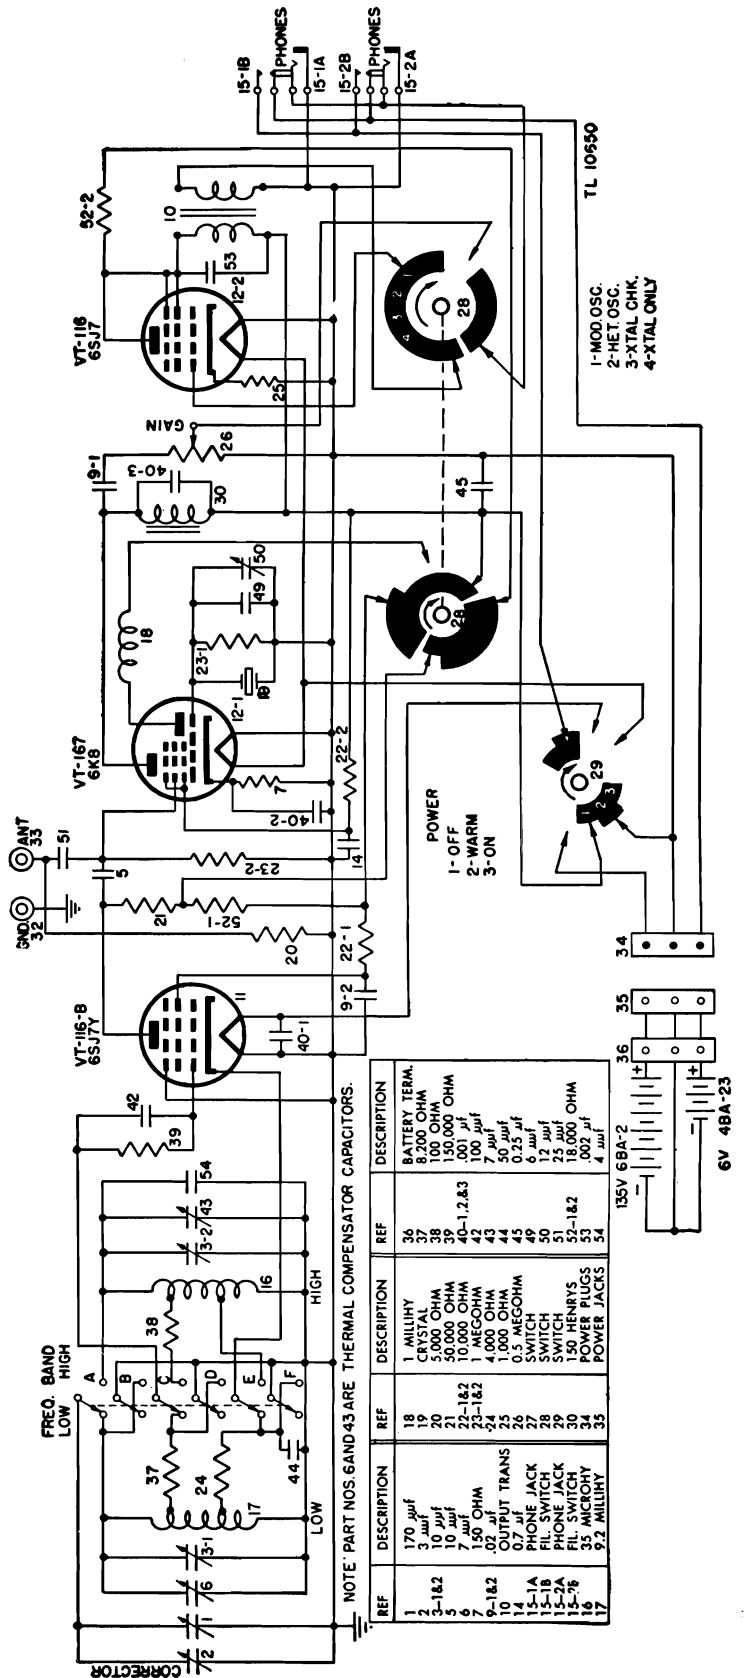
FREQ. BAND
LOW HIGH

A B C D E F

37 24 17 44 38 16 3-1 6 1 2 3-2 43 54 42 39

LOW HIGH

CORRECTOR

VT-116-B
6SJ7Y

11 40-1 9-2 22-1 20 52-1 21 23-2 5 51 14 22-2 40-2 7

GND 32 ANT 33

VT-167
6K8

12-1 18 23-1 19 49 50 28 30 40-3 9-1 45 26 GAIN

VT-116
6SJ7

25 12-2 53 10 52-2 28

15-1B PHONES 15-1A 15-2B PHONES 15-2A

TL 10550

1-MOD.OSC.
2-HET.OSC.
3-XTAL CHK.
4-XTAL ONLY

POWER
1-OFF
2-WARM
3-ON

29

34 35 36

135V 6BA-2
6V 4BA-23

NOTE: PART NOS. 6 AND 43 ARE THERMAL COMPENSATOR CAPACITORS.

| REF | DESCRIPTION | REF | DESCRIPTION | REF | DESCRIPTION |
|---|---|---|---|---|---|
| 1 | 170 $\mu\mu f$ | 18 | 1 MILLIHY | 36 | BATTERY TERM. |
| 2 | 3 $\mu\mu f$ | 19 | CRYSTAL | 37 | 8,200 OHM |
| 3-1&2 | 10 $\mu\mu f$ | 20 | 5,000 OHM | 38 | 100 OHM |
| 5 | 10 $\mu\mu f$ | 21 | 50,000 OHM | 39 | 150,000 OHM |
| 6 | 7 $\mu\mu f$ | 22-1&2 | 10,000 OHM | 40-1,2,&3 | .001 $\mu f$ |
| 7 | 150 OHM | 23-1&2 | 1 MEGOHM | 42 | 100 $\mu\mu f$ |
| 9-1&2 | .02 $\mu f$ | 24 | 1,000 OHM | 43 | 7 $\mu\mu f$ |
| 10 | OUTPUT TRANS | 25 | 1,000 OHM | 44 | 50 $\mu\mu f$ |
| 11 | 0.7 $\mu f$ | 26 | 0.5 MEGOHM | 45 | 0.25 $\mu f$ |
| 12 | PHONE JACK | 27 | SWITCH | 49 | 6 $\mu\mu f$ |
| 15-1A | FIL. SWITCH | 28 | SWITCH | 50 | 12 $\mu\mu f$ |
| 15-1B | PHONE JACK | 29 | SWITCH | 51 | 25 $\mu\mu f$ |
| 15-2A | FIL. SWITCH | 30 | 150 HENRYS | 52-1&2 | 18,000 OHM |
| 15-2B | 35 MICROHY | 34 | POWER PLUGS | 53 | .002 $\mu f$ |
| 16 | 9.2 MILLIHY | 35 | POWER JACKS | 54 | 4 $\mu\mu f$ |
| 17 | | | | | |